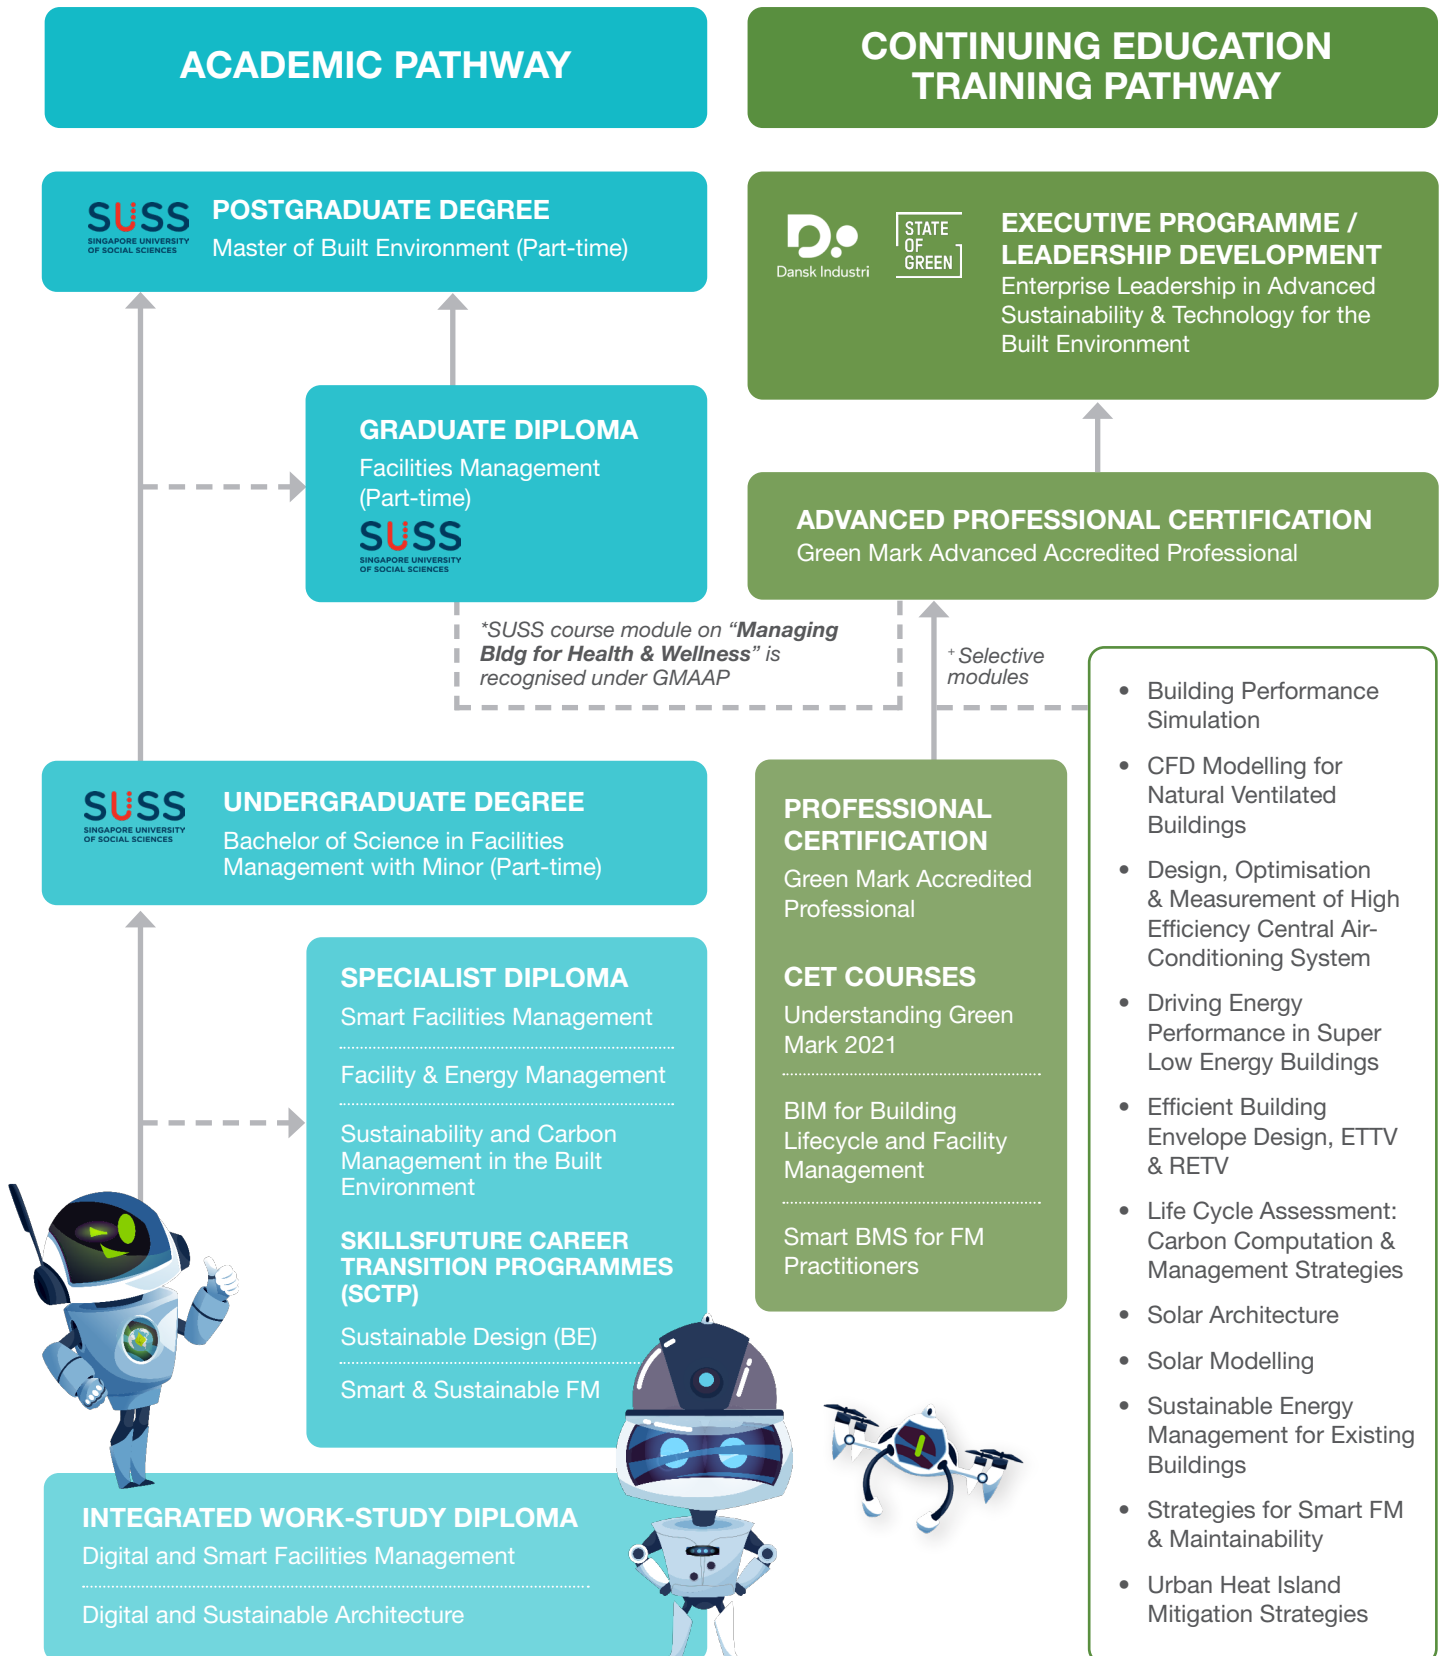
ACADEMIC PATHWAY

CONTINUING EDUCATION TRAINING PATHWAY

SUSS SINGAPORE UNIVERSITY OF SOCIAL SCIENCES

POSTGRADUATE DEGREE
Master of Built Environment (Part-time)

Dansk Industri

STATE OF GREEN

EXECUTIVE PROGRAMME / LEADERSHIP DEVELOPMENT
Enterprise Leadership in Advanced Sustainability & Technology for the Built Environment

GRADUATE DIPLOMA
Facilities Management (Part-time)
SUSS SINGAPORE UNIVERSITY OF SOCIAL SCIENCES

ADVANCED PROFESSIONAL CERTIFICATION
Green Mark Advanced Accredited Professional

*SUSS course module on "**Managing Bldg for Health & Wellness**" is recognised under GMAAP

+Selective modules

- Building Performance Simulation
- CFD Modelling for Natural Ventilated Buildings
- Design, Optimisation & Measurement of High Efficiency Central Air-Conditioning System
- Driving Energy Performance in Super Low Energy Buildings
- Efficient Building Envelope Design, ETTV & RETV
- Life Cycle Assessment: Carbon Computation & Management Strategies
- Solar Architecture
- Solar Modelling
- Sustainable Energy Management for Existing Buildings
- Strategies for Smart FM & Maintainability
- Urban Heat Island Mitigation Strategies

SUSS SINGAPORE UNIVERSITY OF SOCIAL SCIENCES

UNDERGRADUATE DEGREE
Bachelor of Science in Facilities Management with Minor (Part-time)

PROFESSIONAL CERTIFICATION
Green Mark Accredited Professional

CET COURSES
Understanding Green Mark 2021

BIM for Building Lifecycle and Facility Management

Smart BMS for FM Practitioners

SPECIALIST DIPLOMA
Smart Facilities Management

Facility & Energy Management

Sustainability and Carbon Management in the Built Environment

SKILLSFUTURE CAREER TRANSITION PROGRAMMES (SCTP)
Sustainable Design (BE)

Smart & Sustainable FM

INTEGRATED WORK-STUDY DIPLOMA
Digital and Smart Facilities Management

Digital and Sustainable Architecture